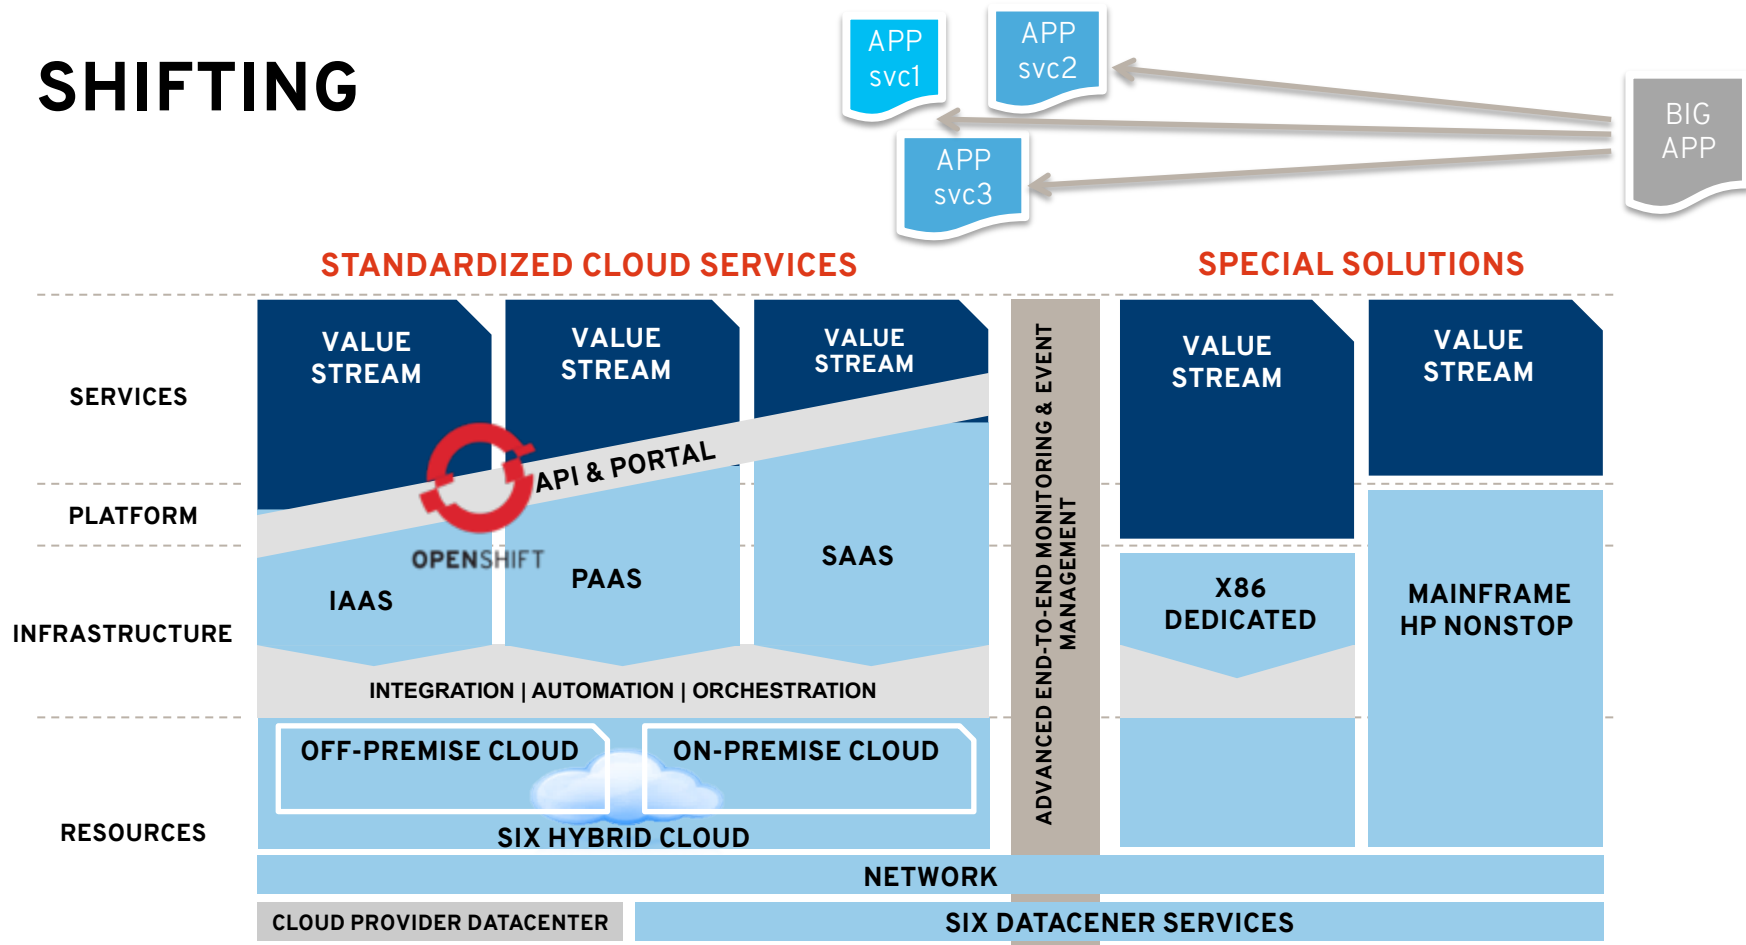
SHIFTING

APP svc1

APP svc2

APP svc3

BIG APP

STANDARDIZED CLOUD SERVICES

SPECIAL SOLUTIONS

SERVICES

PLATFORM

INFRASTRUCTURE

RESOURCES

VALUE STREAM

VALUE STREAM

VALUE STREAM

API & PORTAL

OPENSHIFT

IAAS

PAAS

SAAS

INTEGRATION | AUTOMATION | ORCHESTRATION

OFF-PREMISE CLOUD

ON-PREMISE CLOUD

SIX HYBRID CLOUD

ADVANCED END-TO-END MONITORING & EVENT MANAGEMENT

VALUE STREAM

VALUE STREAM

X86 DEDICATED

MAINFRAME HP NONSTOP

NETWORK

CLOUD PROVIDER DATACENTER

SIX DATACENER SERVICES